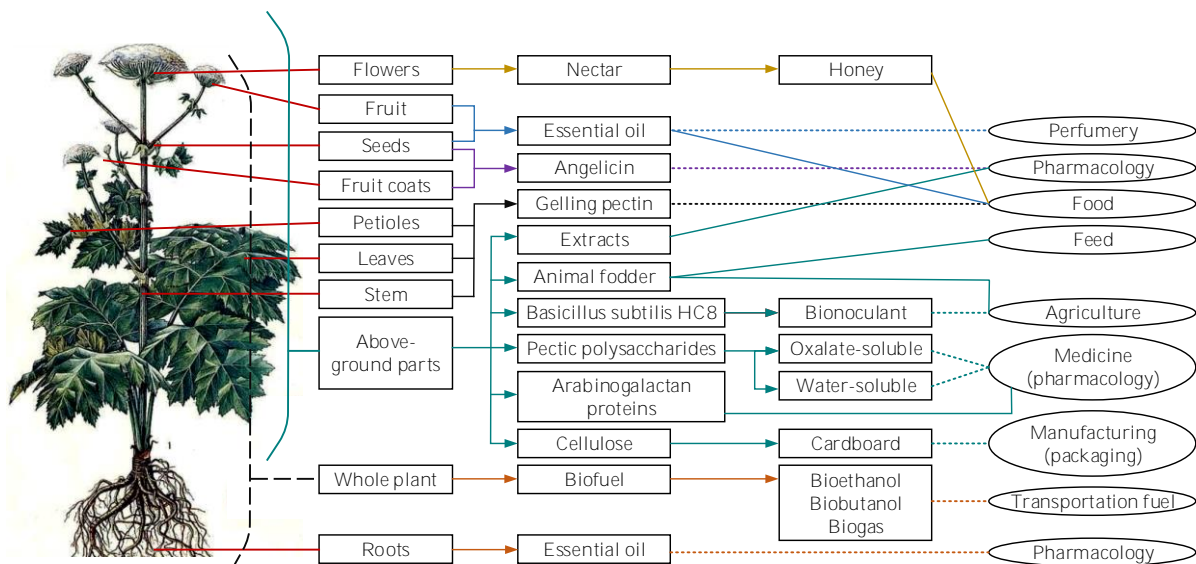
Flowers
Nectar
Honey
Fruit
Essential oil
Perfumery
Seeds
Angelicin
Pharmacology
Fruit coats
Gelling pectin
Food
Petioles
Extracts
Feed
Leaves
Animal fodder
Stem
Basicillus subtilis HC8
Bionoculant
Agriculture
Above-ground parts
Pectic polysaccharides
Oxalate-soluble
Medicine (pharmacology)
Water-soluble
Arabinogalactan proteins
Cellulose
Cardboard
Manufacturing (packaging)
Whole plant
Biofuel
Bioethanol
Biobutanol
Biogas
Transportation fuel
Roots
Essential oil
Pharmacology